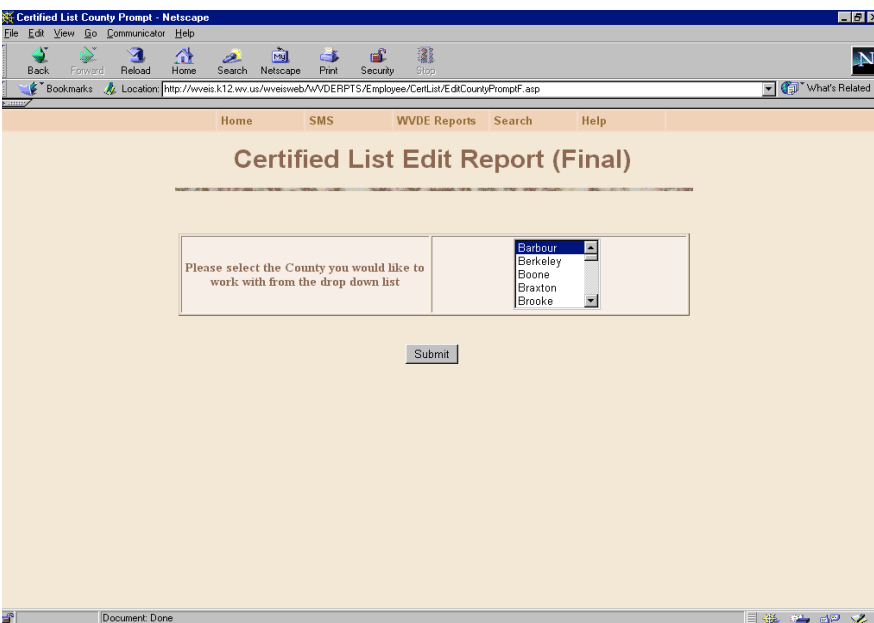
Certified List County Prompt - Netscape

File Edit View Go Communicator Help

Back Forward Reload Home Search Netscape Print Security Stop

Bookmarks Location: http://wveis.k12.wv.us/wveisweb/WVDERPTS/Employee/CertList/EditCountyPromptF.asp

What's Related

Home SMS WVDE Reports Search Help

Certified List Edit Report (Final)

| Please select the County you would like to work with from the drop down list | Barbour<br>Berkeley<br>Boone<br>Braxton<br>Brooke |
|---|---|

Submit

Document: Done